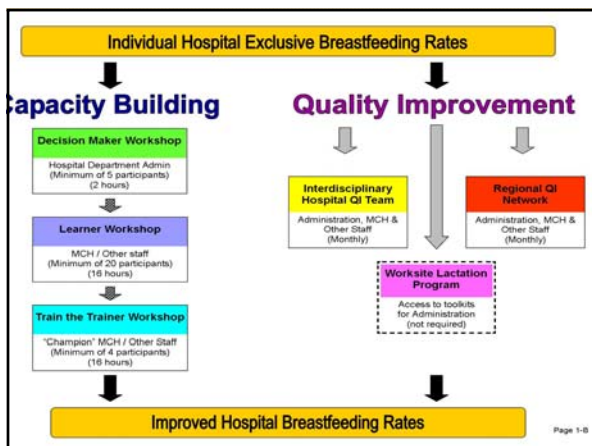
Individual Hospital Exclusive Breastfeeding Rates

apacity Building

Quality Improvement

Decision Maker Workshop

Hospital Department Admin (Minimum of 5 participants) (2 hours)

Learner Workshop

MCH / Other staff (Minimum of 20 participants) (16 hours)

Train the Trainer Workshop

"Champion" MCH / Other Staff (Minimum of 4 participants) (16 hours)

Interdisciplinary Hospital QI Team

Administration, MCH & Other Staff (Monthly)

Regional QI Network

Administration, MCH & Other Staff (Monthly)

Worksite Lactation Program

Access to toolkits for Administration (not required)

Improved Hospital Breastfeeding Rates

Page 1-8